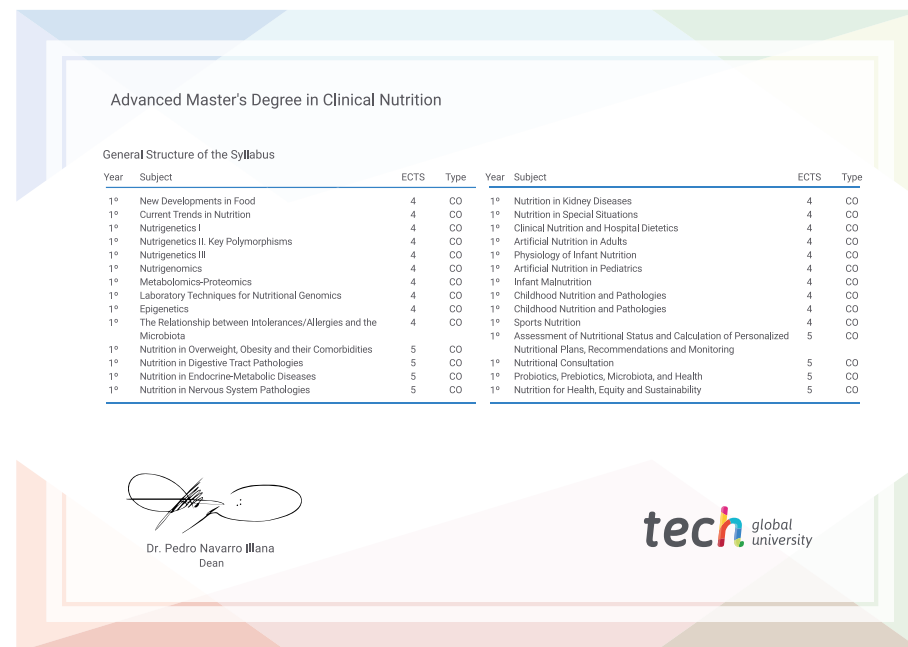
Advanced Master's Degree in Clinical Nutrition

General Structure of the Syllabus

| Year | Subject | ECTS | Type |
|---|---|---|---|
| 1º | New Developments in Food | 4 | CO |
| 1º | Current Trends in Nutrition | 4 | CO |
| 1º | Nutrigenetics I | 4 | CO |
| 1º | Nutrigenetics II. Key Polymorphisms | 4 | CO |
| 1º | Nutrigenetics III | 4 | CO |
| 1º | Nutrigenomics | 4 | CO |
| 1º | Metabolomics-Proteomics | 4 | CO |
| 1º | Laboratory Techniques for Nutritional Genomics | 4 | CO |
| 1º | Epigenetics | 4 | CO |
| 1º | The Relationship between Intolerances/Allergies and the Microbiota | 4 | CO |
| 1º | Nutrition in Overweight, Obesity and their Comorbidities | 5 | CO |
| 1º | Nutrition in Digestive Tract Pathologies | 5 | CO |
| 1º | Nutrition in Endocrine-Metabolic Diseases | 5 | CO |
| 1º | Nutrition in Nervous System Pathologies | 5 | CO |

| Year | Subject | ECTS | Type |
|---|---|---|---|
| 1º | Nutrition in Kidney Diseases | 4 | CO |
| 1º | Nutrition in Special Situations | 4 | CO |
| 1º | Clinical Nutrition and Hospital Dietetics | 4 | CO |
| 1º | Artificial Nutrition in Adults | 4 | CO |
| 1º | Physiology of Infant Nutrition | 4 | CO |
| 1º | Artificial Nutrition in Pediatrics | 4 | CO |
| 1º | Infant Malnutrition | 4 | CO |
| 1º | Childhood Nutrition and Pathologies | 4 | CO |
| 1º | Childhood Nutrition and Pathologies | 4 | CO |
| 1º | Sports Nutrition | 4 | CO |
| 1º | Assessment of Nutritional Status and Calculation of Personalized Nutritional Plans, Recommendations and Monitoring | 5 | CO |
| 1º | Nutritional Consultation | 5 | CO |
| 1º | Probiotics, Prebiotics, Microbiota, and Health | 5 | CO |
| 1º | Nutrition for Health, Equity and Sustainability | 5 | CO |

Dr. Pedro Navarro Illana
Dean

tech global university